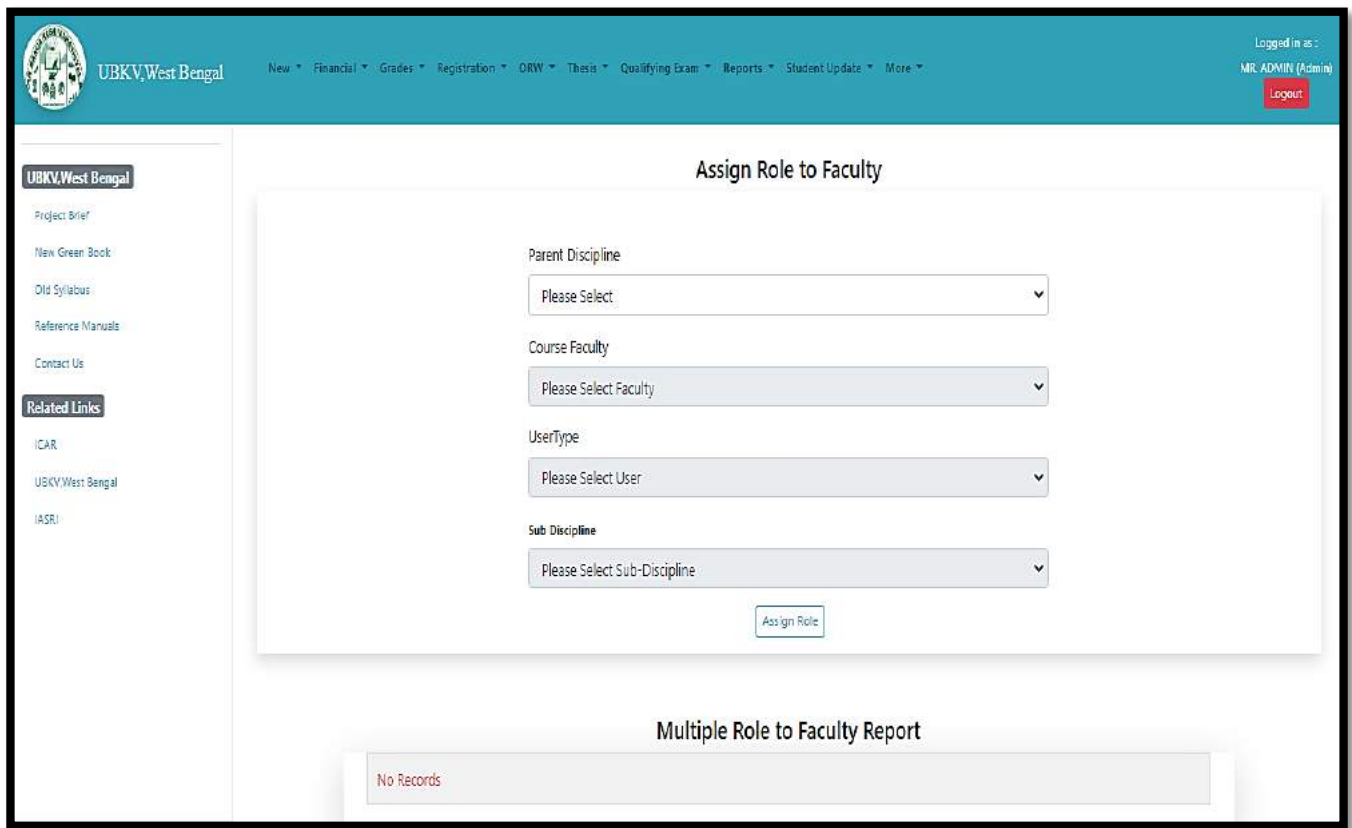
UBKV,West Bengal

New ▾ Financial ▾ Grades ▾ Registration ▾ ORW ▾ Thesis ▾ Qualifying Exam ▾ Reports ▾ Student Update ▾ More ▾

Logged in as :
MR. ADMIN (Admin)
Logout

UBKV,West Bengal

Project Brief
New Green Book
Old Syllabus
Reference Manuals
Contact Us

Related Links

ICAR
UBKV,West Bengal
IASRI

Assign Role to Faculty

Parent Discipline
Please Select

Course Faculty
Please Select Faculty

UserType
Please Select User

Sub Discipline
Please Select Sub-Discipline

Assign Role

Multiple Role to Faculty Report

No Records